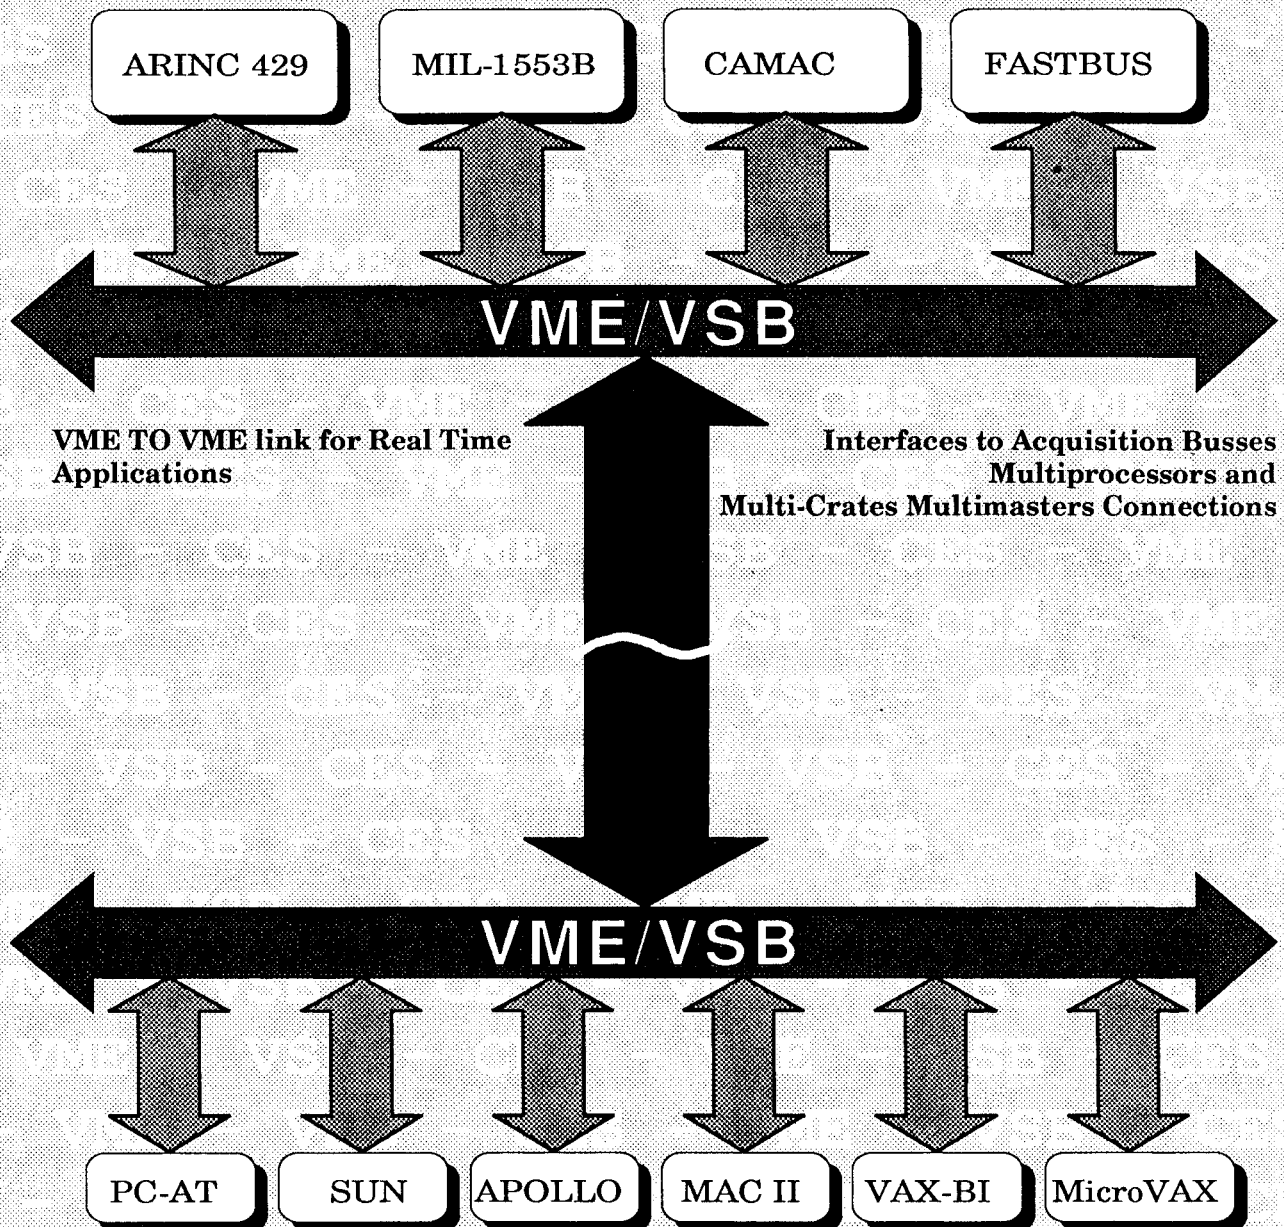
ARINC 429

MIL-1553B

CAMAC

FASTBUS

VME/VSB

VME TO VME link for Real Time Applications

Interfaces to Acquisition Busses Multiprocessors and Multi-Crates Multimasters Connections

VME/VSB

PC-AT

SUN

APOLLO

MAC II

VAX-BI

MicroVAX